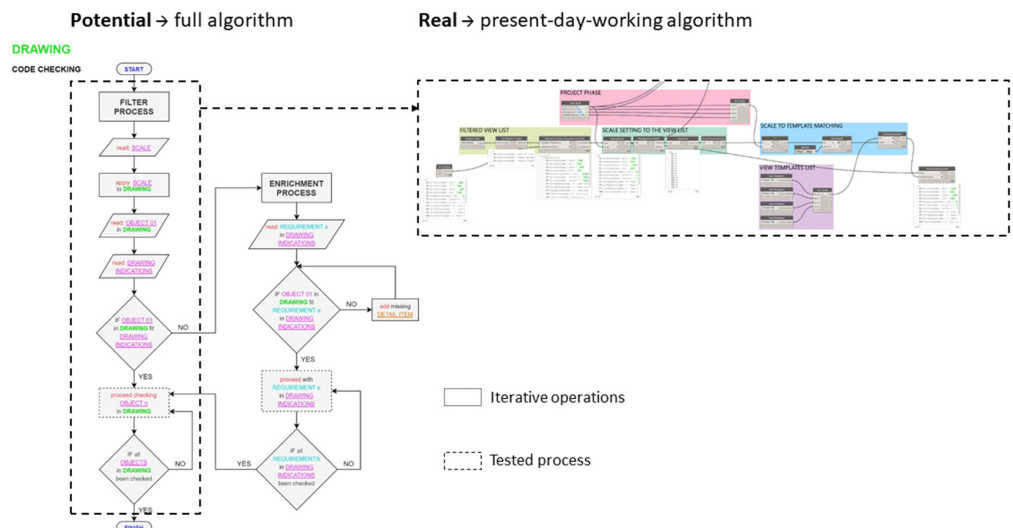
**Potential** → full algorithm

**Real** → present-day-working algorithm

DRAWING

CODE CHECKING

START

FILTER PROCESS

read: SCALE

apply SCALE to DRAWING

read: OBJECT 01 in DRAWING

read: DRAWING INDICATIONS

IF OBJECT 01 in DRAWING fit DRAWING INDICATIONS

NO

YES

proceed checking OBJECT n in DRAWING

IF all OBJECTS in DRAWING been checked

NO

FINISH

ENRICHMENT PROCESS

read: REQUIREMENT a in DRAWING INDICATIONS

IF OBJECT 01 in DRAWING fit REQUIREMENT a in DRAWING INDICATIONS

NO

add missing DETAIL ITEM

YES

proceed with REQUIREMENT x in DRAWING INDICATIONS

IF all REQUIREMENTS in DRAWING INDICATIONS been checked

YES

NO

PROJECT PHASE

FILTERED VIEW LIST

SCALE SETTING TO THE VIEW LIST

SCALE TO TEMPLATE MATCHING

VIEW TEMPLATES LIST

Iterative operations

Tested process